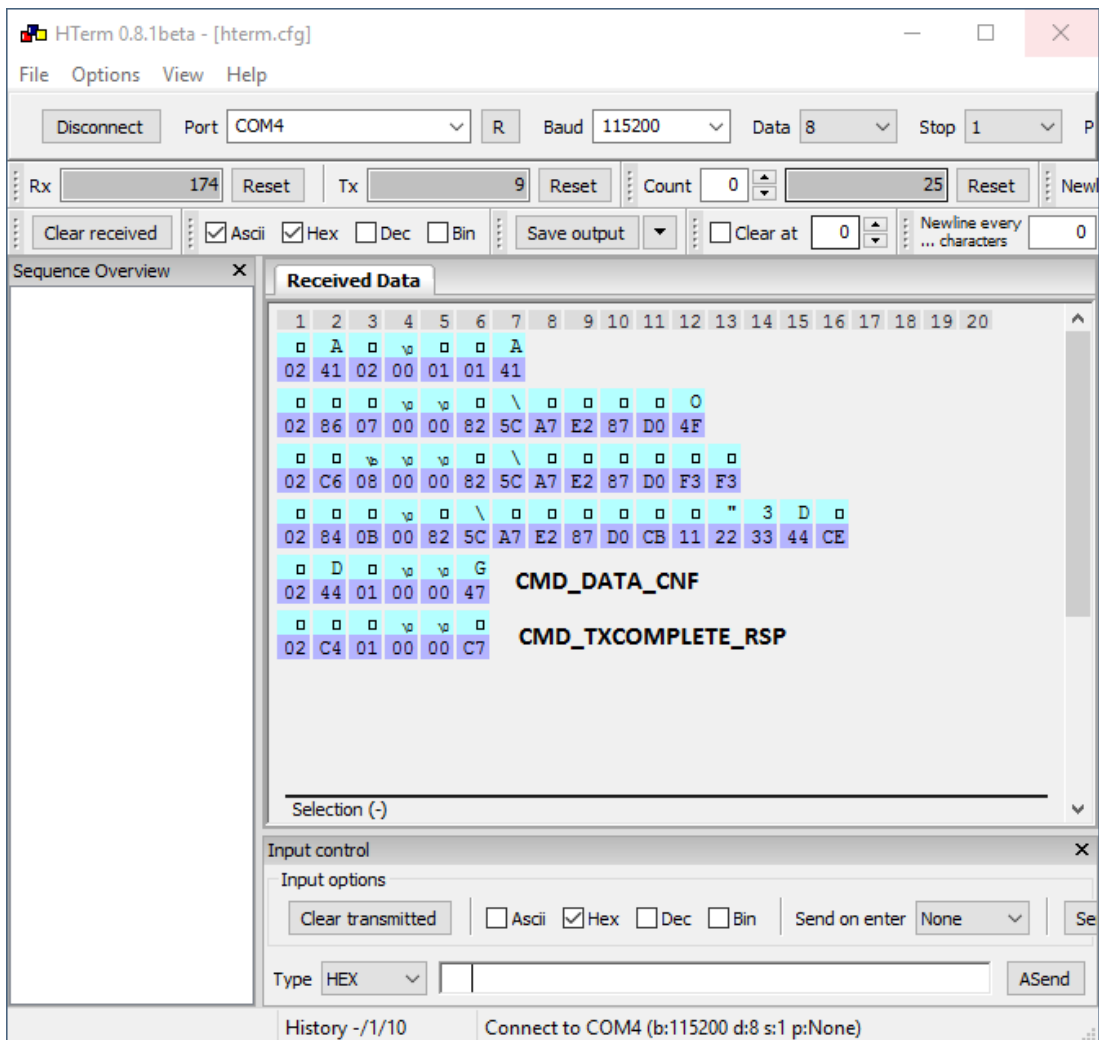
HTerm 0.8.1beta - [hterm.cfg]

File Options View Help

Disconnect Port COM4 R Baud 115200 Data 8 Stop 1 P

Rx 174 Reset Tx 9 Reset Count 0 25 Reset Newl

Clear received Ascii Hex Dec Bin Save output Clear at 0 Newline every ... characters 0

Sequence Overview

Received Data

| 1 | 2 | 3 | 4 | 5 | 6 | 7 | 8 | 9 | 10 | 11 | 12 | 13 | 14 | 15 | 16 | 17 | 18 | 19 | 20 |
|---|---|---|---|---|---|---|---|---|---|---|---|---|---|---|---|---|---|---|---|

A A
02 41 02 00 01 01 41

\ O
02 86 07 00 00 82 5C A7 E2 87 D0 4F

\
02 C6 08 00 00 82 5C A7 E2 87 D0 F3 F3

\ " 3 D
02 84 0B 00 82 5C A7 E2 87 D0 CB 11 22 33 44 CE

D G
02 44 01 00 00 47 CMD_DATA_CNF

02 C4 01 00 00 C7 CMD_TXCOMPLETE_RSP

Selection (-)

Input control

Input options

Clear transmitted Ascii Hex Dec Bin Send on enter None Se

Type HEX ASend

History -/1/10 Connect to COM4 (b:115200 d:8 s:1 p:None)